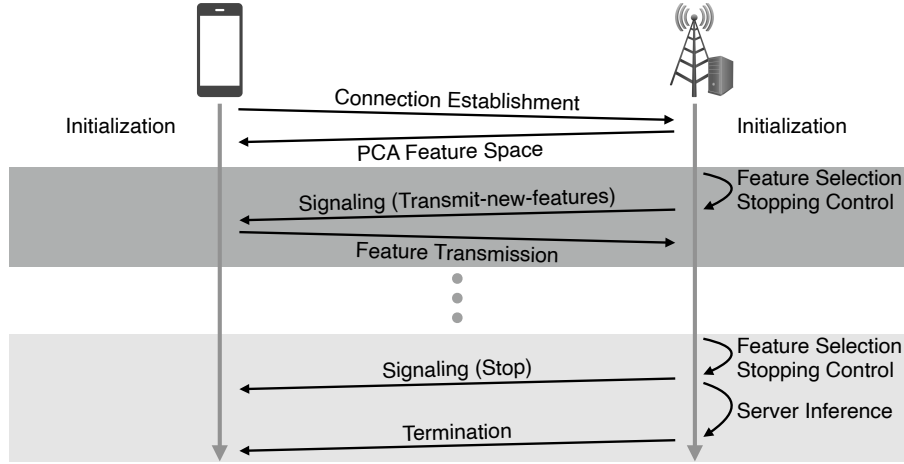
Initialization

Connection Establishment

Initialization

PCA Feature Space

Feature Selection
Stopping Control

Signaling (Transmit-new-features)

Feature Transmission

Feature Selection
Stopping Control

Signaling (Stop)

Server Inference

Termination